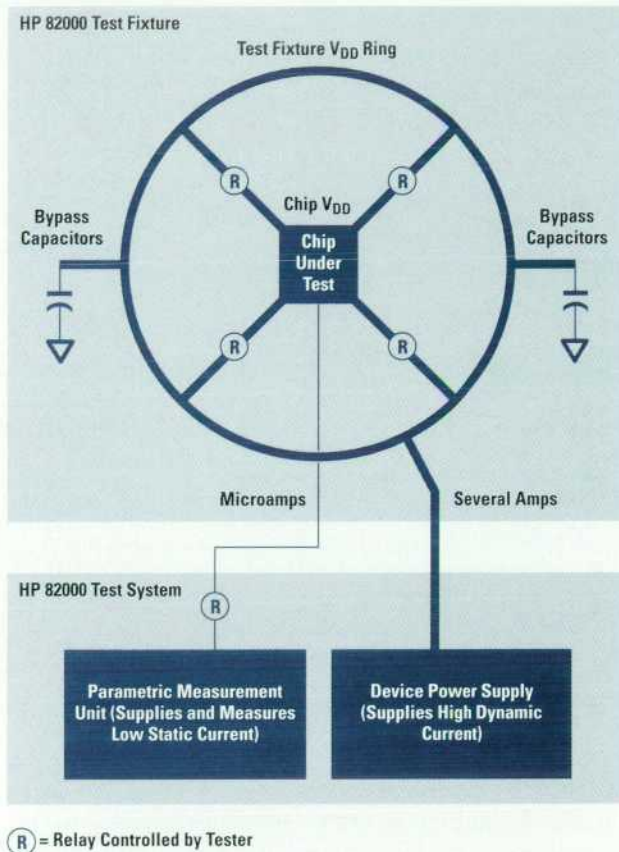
HP 82000 Test Fixture

Test Fixture $V_{DD}$ Ring

R

R

Chip $V_{DD}$

Bypass Capacitors

Chip Under Test

Bypass Capacitors

R

R

Microamps

Several Amps

HP 82000 Test System

R

Parametric Measurement Unit (Supplies and Measures Low Static Current)

Device Power Supply (Supplies High Dynamic Current)

R = Relay Controlled by Tester